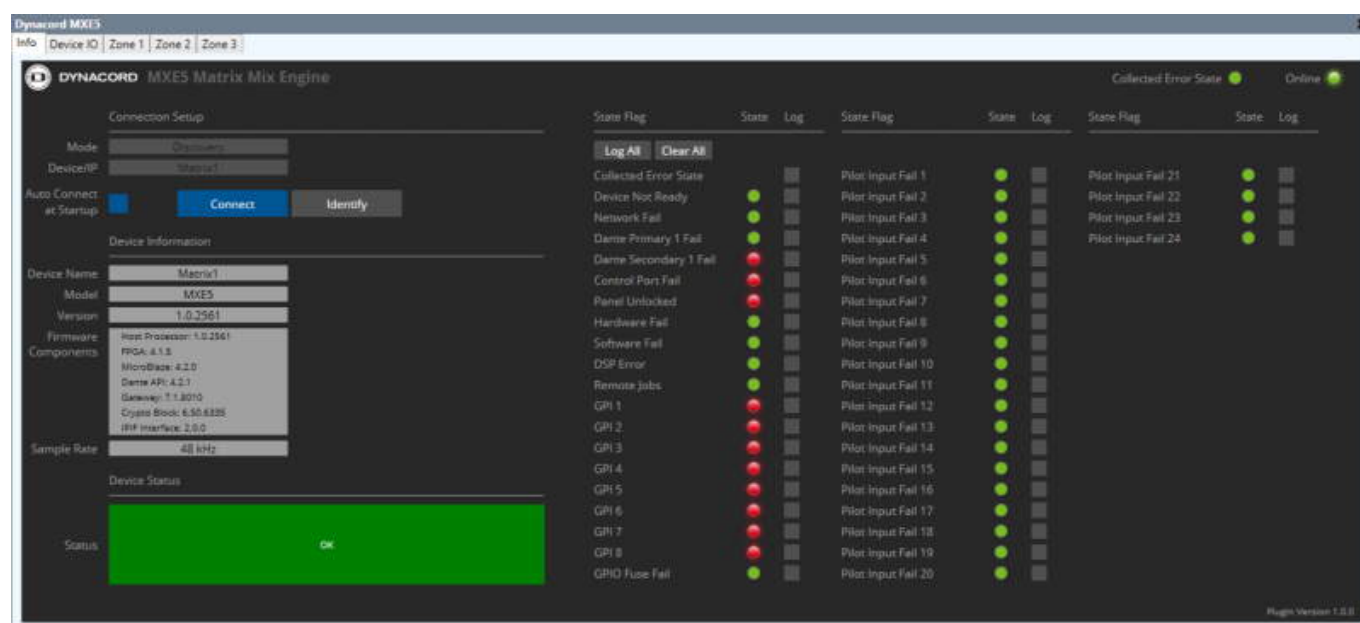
Dynacord MXE5

Info | Device IO | Zone 1 | Zone 2 | Zone 3

DYNACORD MXE5 Matrix Mix Engine

Collected Error State    Online

Connection Setup

Mode    Discovery
Device/IP    Matrix1
Auto Connect at Startup
Connect    Identify

Device Information

Device Name    Matrix1
Model    MXE5
Version    1.0.2561
Firmware Components    Host Processor: 1.0.2561
FPGA: 4.1.5
MicroBlaze: 4.2.0
Dante API: 4.2.1
Gateway: 7.1.8010
Crypto Block: 6.50.6335
IP/IP Interface: 2.0.0
Sample Rate    48 kHz

Device Status

Status    OK

| State Flag | State | Log |
|---|---|---|
| Log All  Clear All | | |
| Collected Error State | | |
| Device Not Ready | | |
| Network Fail | | |
| Dante Primary 1 Fail | | |
| Dante Secondary 1 Fail | | |
| Control Port Fail | | |
| Panel Unlocked | | |
| Hardware Fail | | |
| Software Fail | | |
| DSP Error | | |
| Remote Jobs | | |
| GPI 1 | | |
| GPI 2 | | |
| GPI 3 | | |
| GPI 4 | | |
| GPI 5 | | |
| GPI 6 | | |
| GPI 7 | | |
| GPI 8 | | |
| GPIO Fuse Fail | | |

| State Flag | State | Log |
|---|---|---|
| Pilot Input Fail 1 | | |
| Pilot Input Fail 2 | | |
| Pilot Input Fail 3 | | |
| Pilot Input Fail 4 | | |
| Pilot Input Fail 5 | | |
| Pilot Input Fail 6 | | |
| Pilot Input Fail 7 | | |
| Pilot Input Fail 8 | | |
| Pilot Input Fail 9 | | |
| Pilot Input Fail 10 | | |
| Pilot Input Fail 11 | | |
| Pilot Input Fail 12 | | |
| Pilot Input Fail 13 | | |
| Pilot Input Fail 14 | | |
| Pilot Input Fail 15 | | |
| Pilot Input Fail 16 | | |
| Pilot Input Fail 17 | | |
| Pilot Input Fail 18 | | |
| Pilot Input Fail 19 | | |
| Pilot Input Fail 20 | | |

| State Flag | State | Log |
|---|---|---|
| Pilot Input Fail 21 | | |
| Pilot Input Fail 22 | | |
| Pilot Input Fail 23 | | |
| Pilot Input Fail 24 | | |

Plugin Version 1.0.0